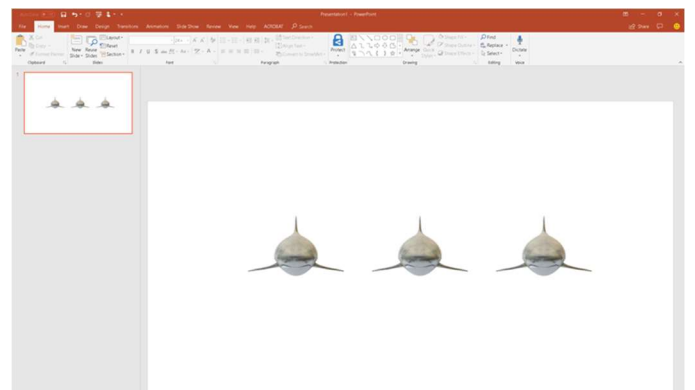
Presentation1 - PowerPoint

File Home Insert Draw Design Transitions Animations Slide Show Review View Help ACROBAT Search

Share

Paste Cut Copy Format Painter Clipboard

New Slide Reuse Slides Layout Reset Section Slides

Font

Paragraph

Text Direction Align Text Convert to SmartArt

Protect Protection

Arrange Quick Styles Shape Fill Shape Outline Shape Effects Drawing

Find Replace Select Editing

Dictate Voice

1